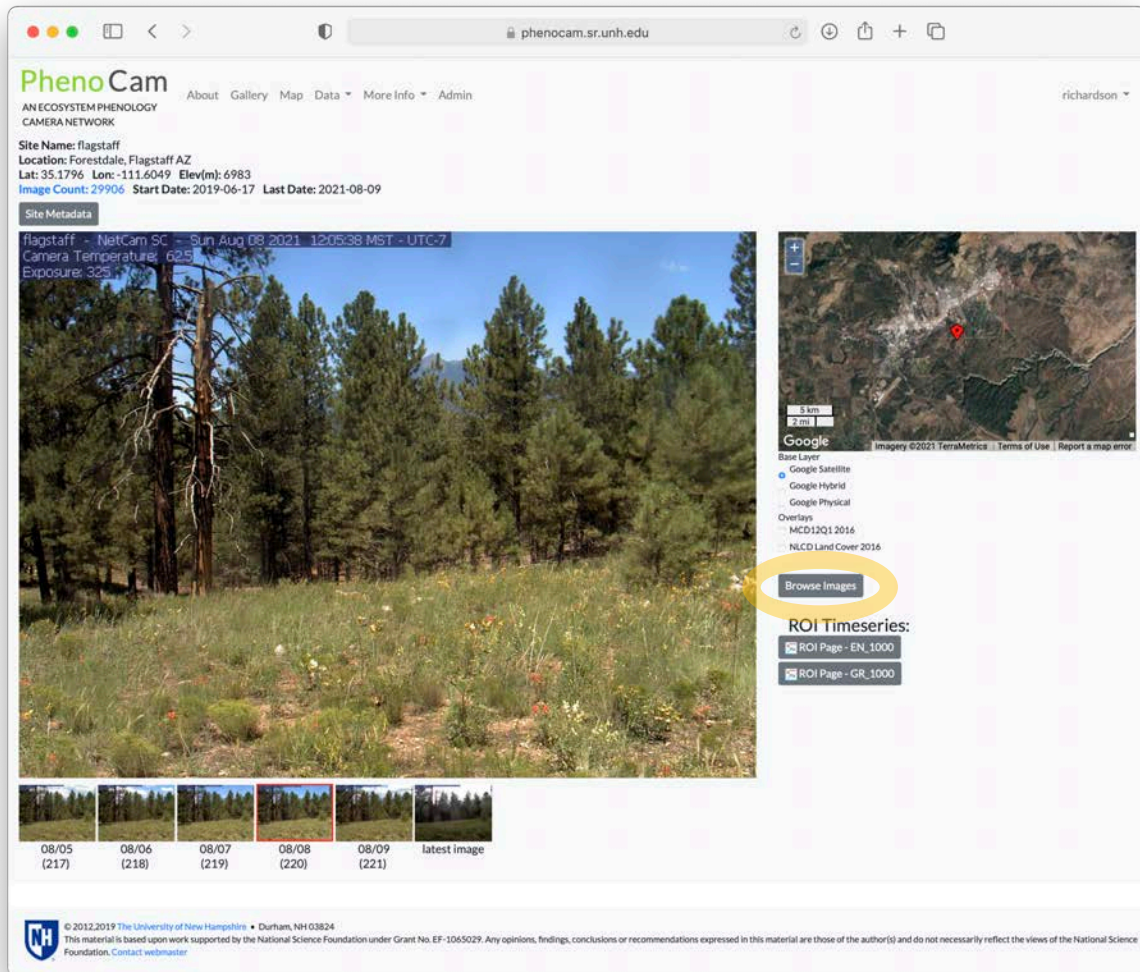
phenocam.sr.unh.edu

PhenoCam
AN ECOSYSTEM PHENOLOGY CAMERA NETWORK

About Gallery Map Data More Info Admin

richardson

Site Name: flagstaff
Location: Forestdale, Flagstaff AZ
Lat: 35.1796 Lon: -111.6049 Elev(m): 6983
Image Count: 29906 Start Date: 2019-06-17 Last Date: 2021-08-09

Site Metadata

flagstaff - NetCam SC - Sun Aug 08 2021 12:05:38 MST - UTC-7
Camera Temperature: 62.5
Exposure: 325

+
−
5 km
2 mi
Google
Imagery ©2021 TerraMetrics | Terms of Use | Report a map error

Base Layer
Google Satellite
Google Hybrid
Google Physical
Overlays
MCD12Q1 2016
NLCD Land Cover 2016

Browse Images

ROI Timeseries:
ROI Page - EN_1000
ROI Page - GR_1000

08/05 (217)
08/06 (218)
08/07 (219)
08/08 (220)
08/09 (221)
latest image

© 2012,2019 The University of New Hampshire • Durham, NH 03824
This material is based upon work supported by the National Science Foundation under Grant No. EF-1065029. Any opinions, findings, conclusions or recommendations expressed in this material are those of the author(s) and do not necessarily reflect the views of the National Science Foundation. Contact webmaster